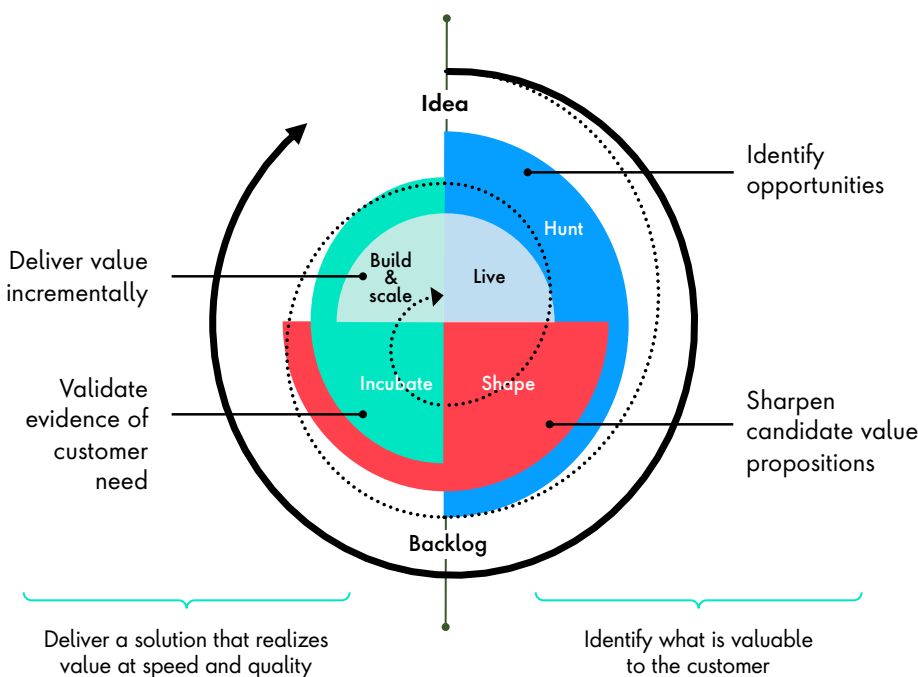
Idea

Identify opportunities

Hunt

Deliver value incrementally

Build & scale

Live

Validate evidence of customer need

Incubate

Shape

Sharpen candidate value propositions

Backlog

Deliver a solution that realizes value at speed and quality

Identify what is valuable to the customer